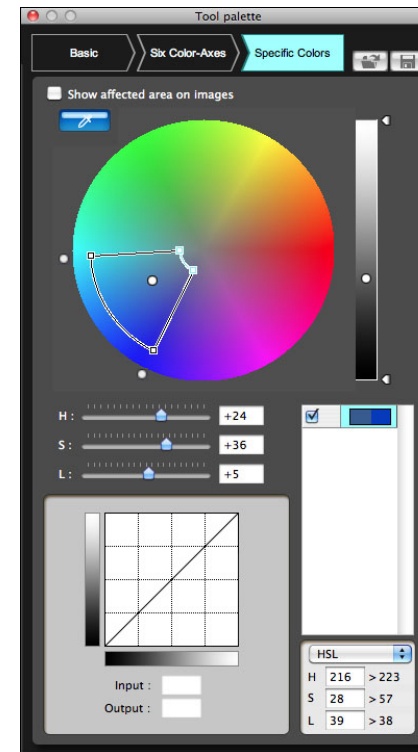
Tool palette

Basic

Six Color-Axes

Specific Colors

Show affected area on images

H : +24

S : +36

L : +5

Input :

Output :

HSL

| H | 216 | > 223 |
|---|---|---|
| S | 28 | > 57 |
| L | 39 | > 38 |